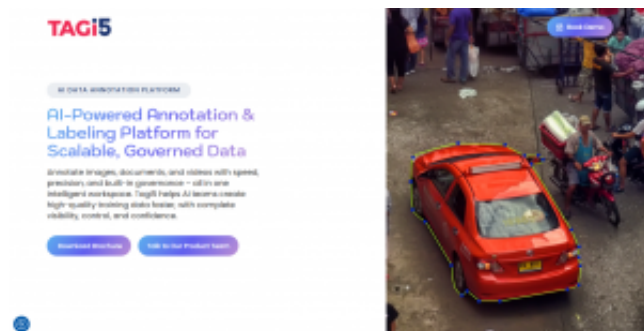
TAGi5

AI DATA ANNOTATION PLATFORM

AI-Powered Annotation & Labeling Platform for Scalable, Governed Data

Annotate images, documents, and videos with speed, precision and built-in governance — all in one intelligent workspace. Tagi5 helps AI teams create high-quality training data faster, with complete visibility, control, and confidence.

Download Brochure

Talk to Our Product Team

Book Demo